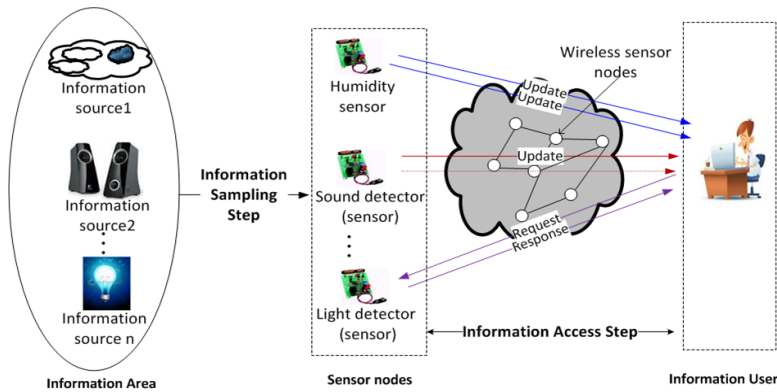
Information source1

Information source2

Information source n

Information Area

Information Sampling Step

Humidity sensor

Sound detector (sensor)

Light detector (sensor)

Sensor nodes

Wireless sensor nodes

Update

Update

Update

Request

Response

Information Access Step

Information User